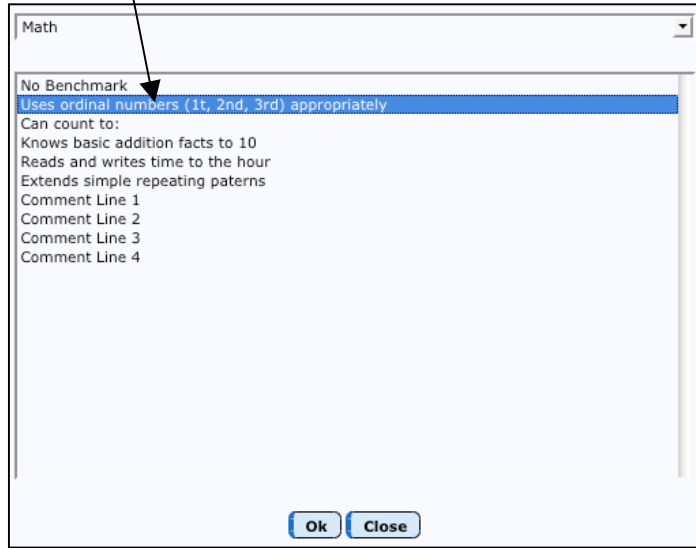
Math

No Benchmark
Uses ordinal numbers (1t, 2nd, 3rd) appropriately
Can count to:
Knows basic addition facts to 10
Reads and writes time to the hour
Extends simple repeating paterns
Comment Line 1
Comment Line 2
Comment Line 3
Comment Line 4

Ok
Close